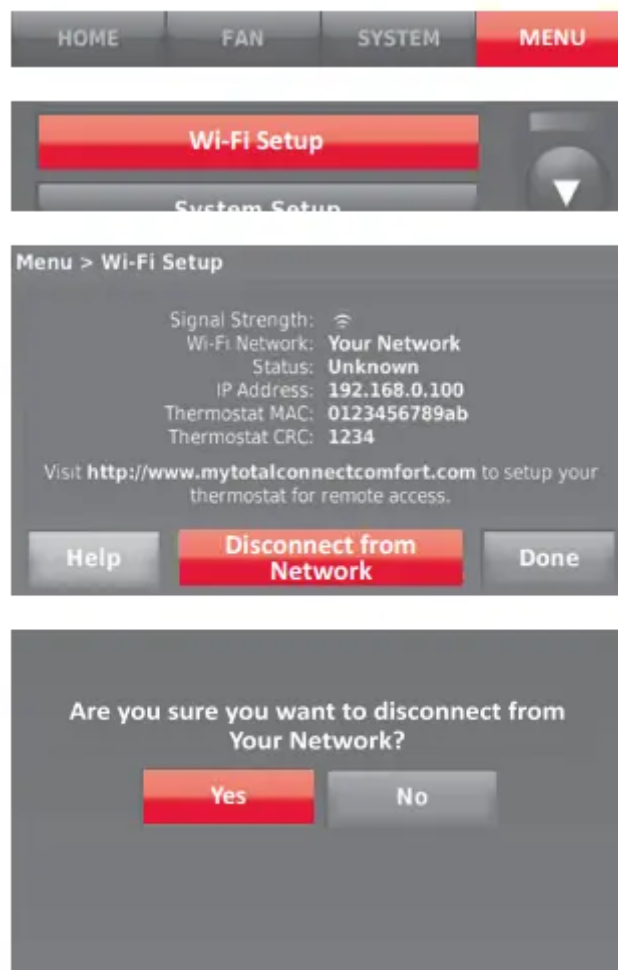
HOME FAN SYSTEM MENU

Wi-Fi Setup

System Setup

Menu > Wi-Fi Setup

Signal Strength:
Wi-Fi Network: Your Network
Status: Unknown
IP Address: 192.168.0.100
Thermostat MAC: 0123456789ab
Thermostat CRC: 1234

Visit http://www.mytotalconnectcomfort.com to setup your thermostat for remote access.

Help Disconnect from Network Done

Are you sure you want to disconnect from Your Network?

Yes No